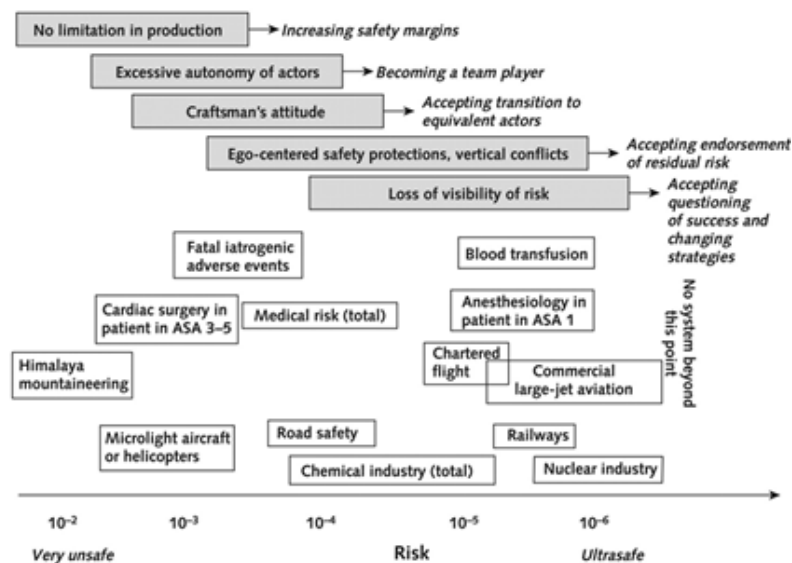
No limitation in production → Increasing safety margins

Excessive autonomy of actors → Becoming a team player

Craftsman's attitude → Accepting transition to equivalent actors

Ego-centered safety protections, vertical conflicts → Accepting endorsement of residual risk

Loss of visibility of risk → Accepting questioning of success and changing strategies

Fatal iatrogenic adverse events

Blood transfusion

No system beyond this point

Cardiac surgery in patient in ASA 3–5

Medical risk (total)

Anesthesiology in patient in ASA 1

Himalaya mountaineering

Chartered flight

Commercial large-jet aviation

Microlight aircraft or helicopters

Road safety

Railways

Chemical industry (total)

Nuclear industry

$10^{-2}$ $10^{-3}$ $10^{-4}$ $10^{-5}$ $10^{-6}$

Very unsafe Risk Ultrasafe